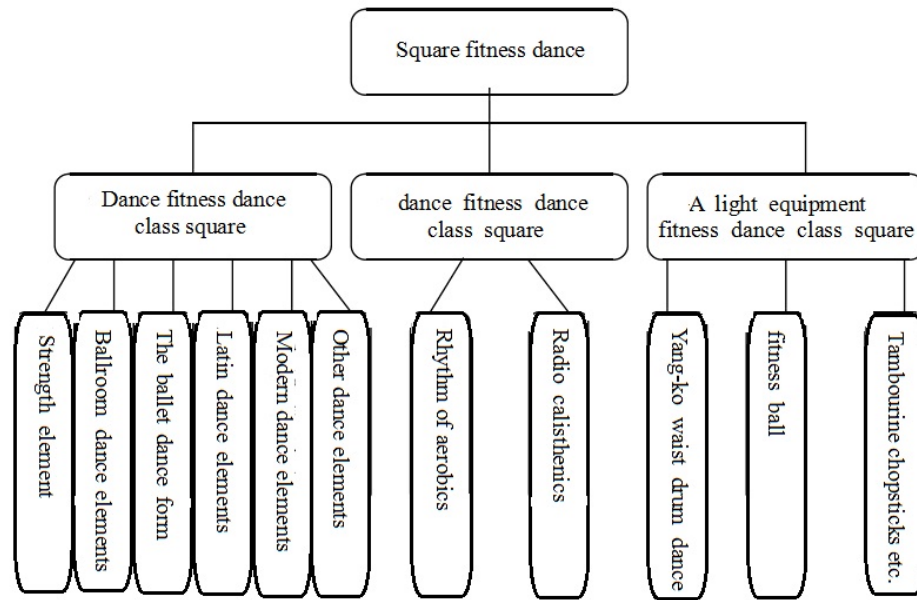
Square fitness dance

Dance fitness dance class square

dance fitness dance class square

A light equipment fitness dance class square

Strength element

Ballroom dance elements

The ballet dance form

Latin dance elements

Modern dance elements

Other dance elements

Rhythm of aerobics

Radio calisthenics

Yang-ko waist drum dance

fitness ball

Tambourine chopsticks etc.